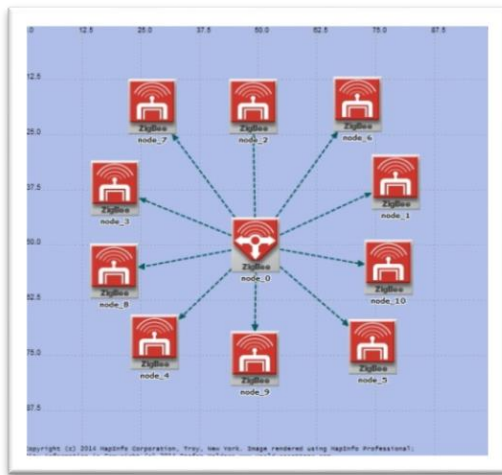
0 12.5 25.0 37.5 50.0 62.5 75.0 87.5

12.5
25.0
37.5
50.0
62.5
75.0
87.5

ZigBee
node_7

ZigBee
node_2

ZigBee
node_6

ZigBee
node_3

ZigBee
node_1

ZigBee
node_0

ZigBee
node_8

ZigBee
node_10

ZigBee
node_4

ZigBee
node_9

ZigBee
node_5

Copyright (c) 2014 MapInfo Corporation, Troy, New York. Image rendered using MapInfo Professional;
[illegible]